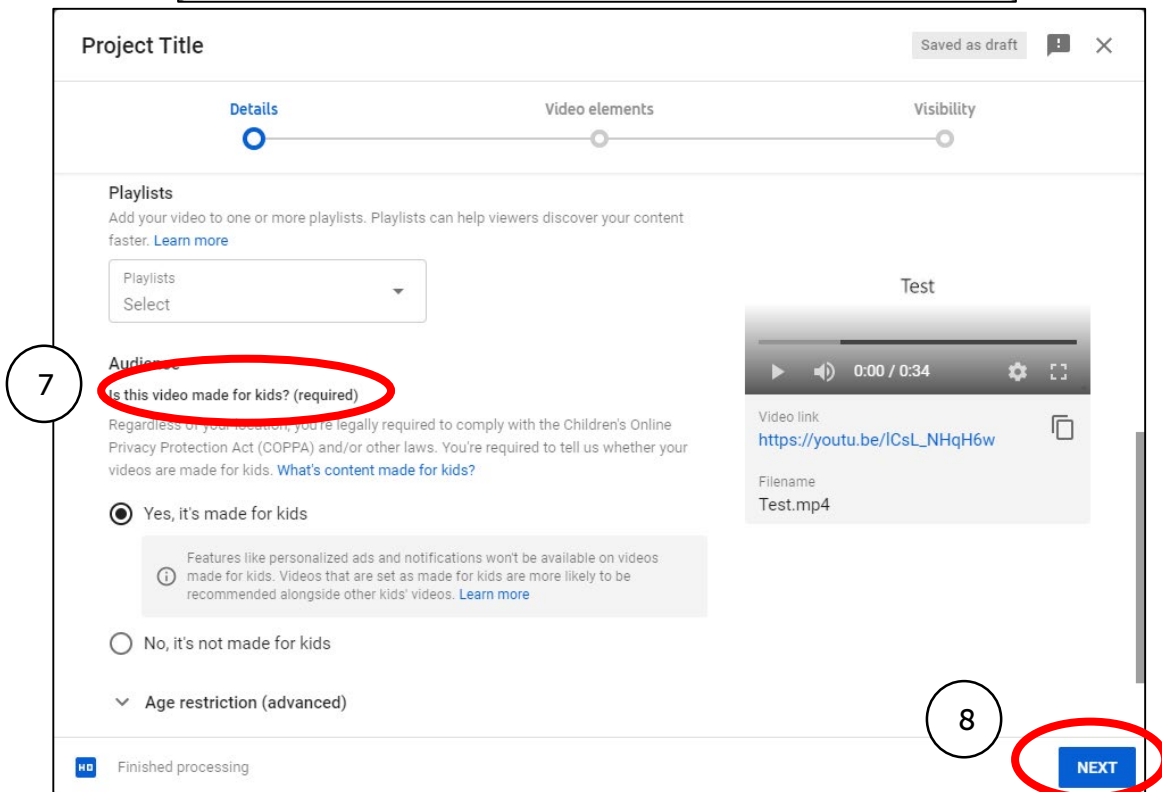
Project Title

Saved as draft

Details

Video elements

Visibility

Playlists

Add your video to one or more playlists. Playlists can help viewers discover your content faster. Learn more

Playlists
Select

Audience

7

Is this video made for kids? (required)

Regardless of your location, you're legally required to comply with the Children's Online Privacy Protection Act (COPPA) and/or other laws. You're required to tell us whether your videos are made for kids. What's content made for kids?

Yes, it's made for kids

Features like personalized ads and notifications won't be available on videos made for kids. Videos that are set as made for kids are more likely to be recommended alongside other kids' videos. Learn more

No, it's not made for kids

Age restriction (advanced)

Test

0:00 / 0:34

Video link
https://youtu.be/lCsL_NHqH6w

Filename
Test.mp4

8

HD Finished processing

NEXT